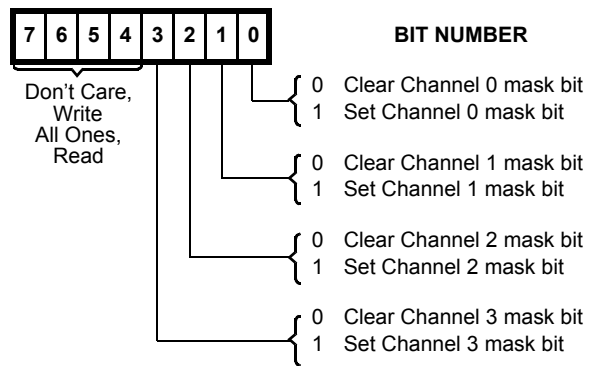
| 7 | 6 | 5 | 4 | 3 | 2 | 1 | 0 |
|---|---|---|---|---|---|---|---|

BIT NUMBER

Don't Care, Write All Ones, Read

0 Clear Channel 0 mask bit
1 Set Channel 0 mask bit

0 Clear Channel 1 mask bit
1 Set Channel 1 mask bit

0 Clear Channel 2 mask bit
1 Set Channel 2 mask bit

0 Clear Channel 3 mask bit
1 Set Channel 3 mask bit